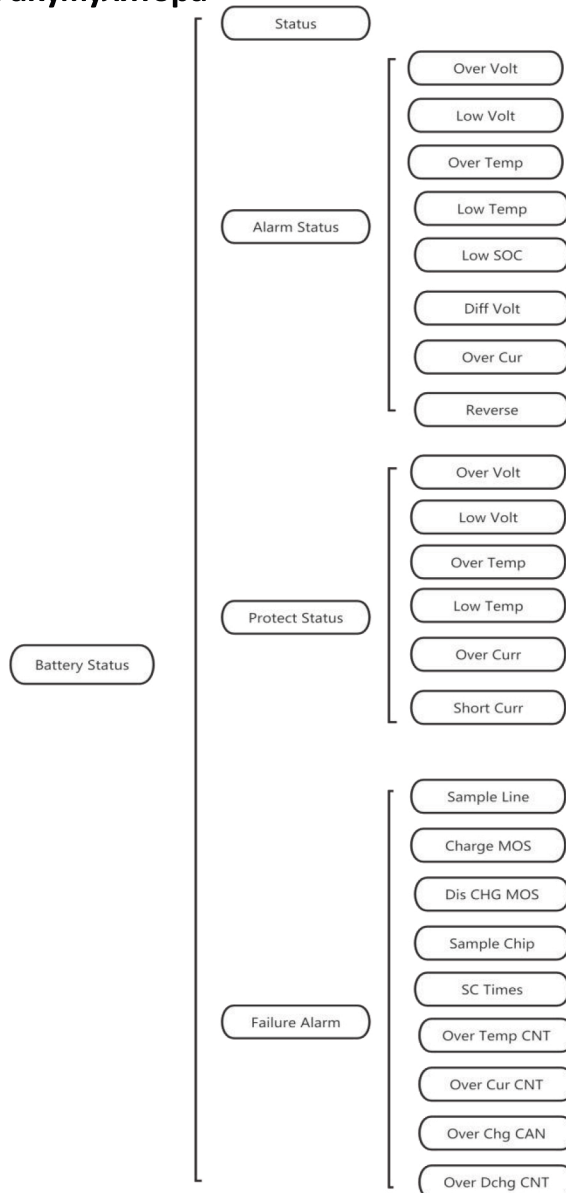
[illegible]

Status

Over Volt

Low Volt

Over Temp

Low Temp

Alarm Status

Low SOC

Diff Volt

Over Cur

Reverse

Over Volt

Low Volt

Over Temp

Protect Status

Low Temp

Battery Status

Over Curr

Short Curr

Sample Line

Charge MOS

Dis CHG MOS

Sample Chip

SC Times

Failure Alarm

Over Temp CNT

Over Cur CNT

Over Chg CAN

Over Dchg CNT